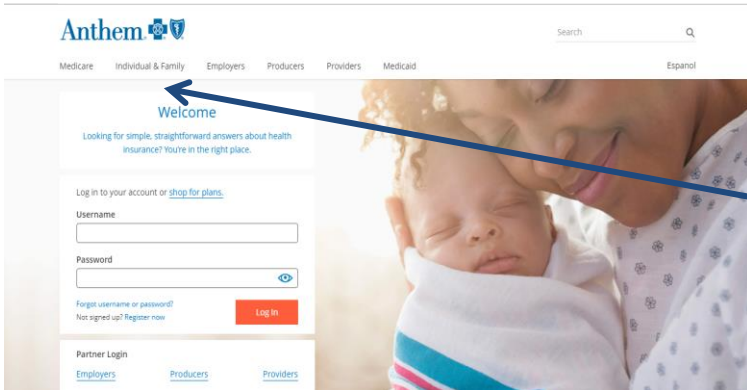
Anthem

Search

Medicare Individual & Family Employers Producers Providers Medicaid

Espanol

Welcome

Looking for simple, straightforward answers about health insurance? You're in the right place.

Log in to your account or shop for plans.

Username

Password

Forgot username or password?

Not signed up? Register now

Log In

Partner Login

Employers Producers Providers